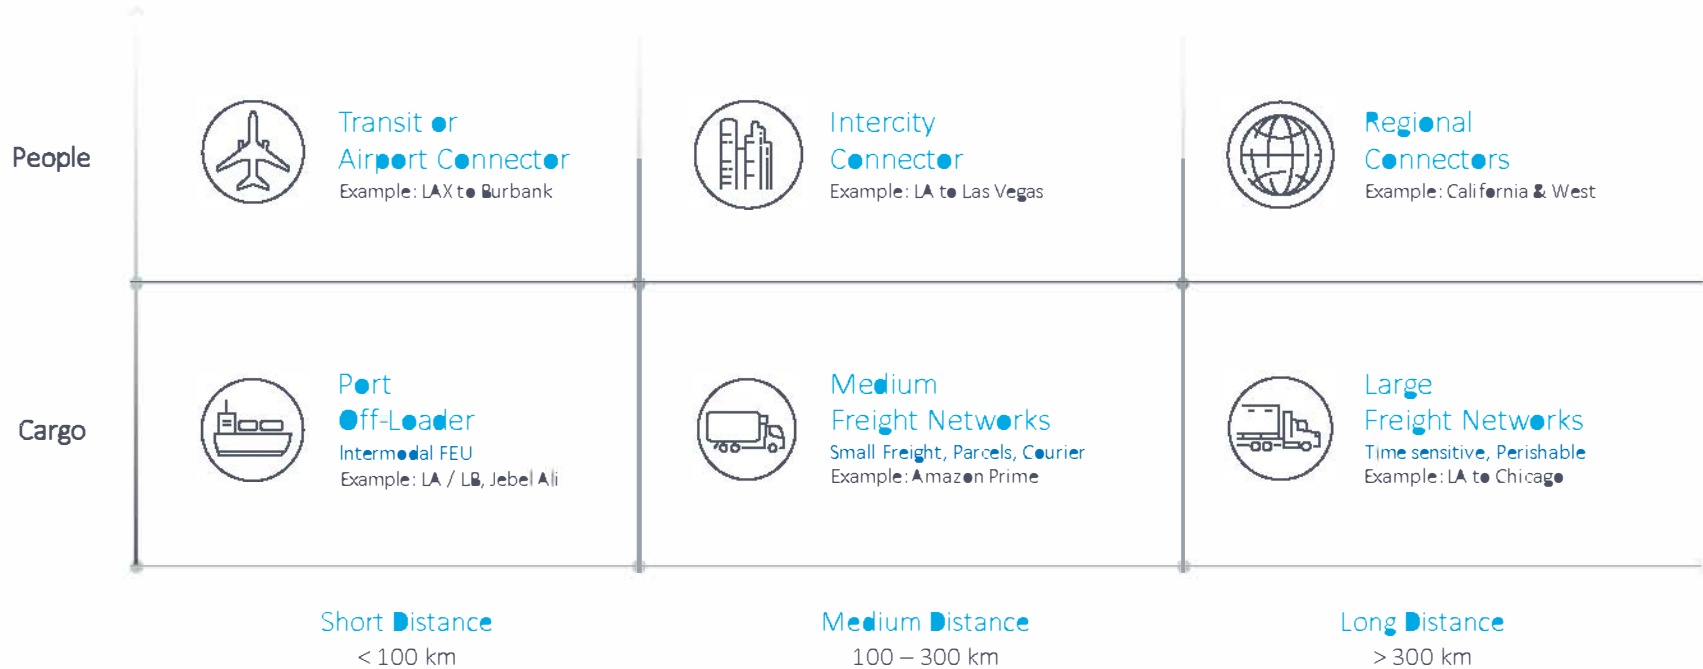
People

Transit or Airport Connector
Example: LAX to Burbank

Intercity Connector
Example: LA to Las Vegas

Regional Connectors
Example: California & West

Cargo

Port Off-Loader
Intermodal FEU
Example: LA / LB, Jebel Ali

Medium Freight Networks
Small Freight, Parcels, Courier
Example: Amazon Prime

Large Freight Networks
Time sensitive, Perishable
Example: LA to Chicago

Short Distance
< 100 km

Medium Distance
100 – 300 km

Long Distance
> 300 km